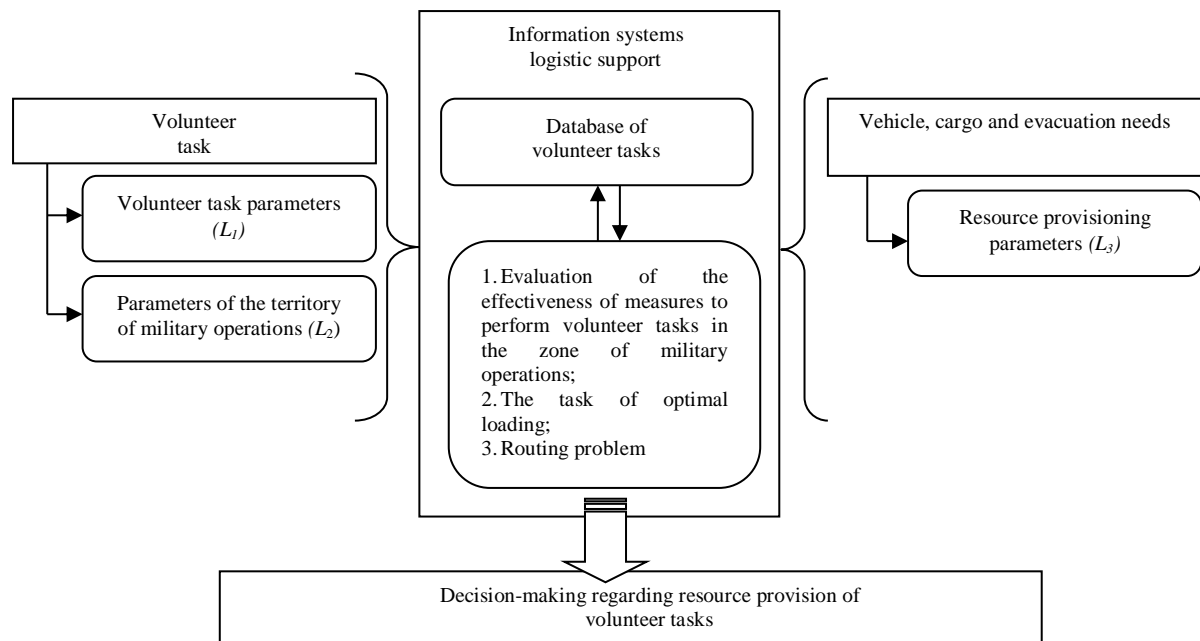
Volunteer task

Volunteer task parameters $(L_1)$

Parameters of the territory of military operations $(L_2)$

Information systems logistic support

Database of volunteer tasks

1. Evaluation of the effectiveness of measures to perform volunteer tasks in the zone of military operations;
2. The task of optimal loading;
3. Routing problem

Vehicle, cargo and evacuation needs

Resource provisioning parameters $(L_3)$

Decision-making regarding resource provision of volunteer tasks